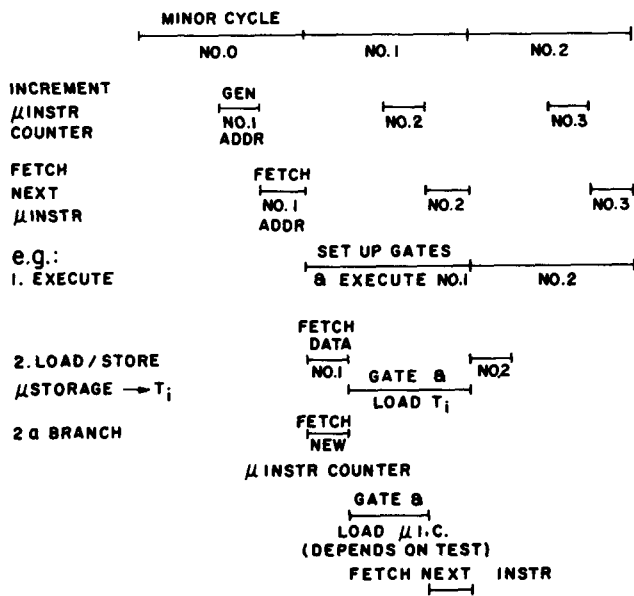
MINOR CYCLE

NO.0 NO.1 NO.2

INCREMENT $\mu$INSTR COUNTER

GEN NO.1 ADDR

NO.2

NO.3

FETCH NEXT $\mu$INSTR

FETCH NO.1 ADDR

NO.2

NO.3

e.g.:
1. EXECUTE

SET UP GATES & EXECUTE NO.1

NO.2

2. LOAD / STORE $\mu$STORAGE $\rightarrow T_i$

FETCH DATA NO.1

GATE & LOAD $T_i$

NO.2

2 a BRANCH

FETCH NEW $\mu$INSTR COUNTER

GATE & LOAD $\mu$I.C. (DEPENDS ON TEST)

FETCH NEXT INSTR